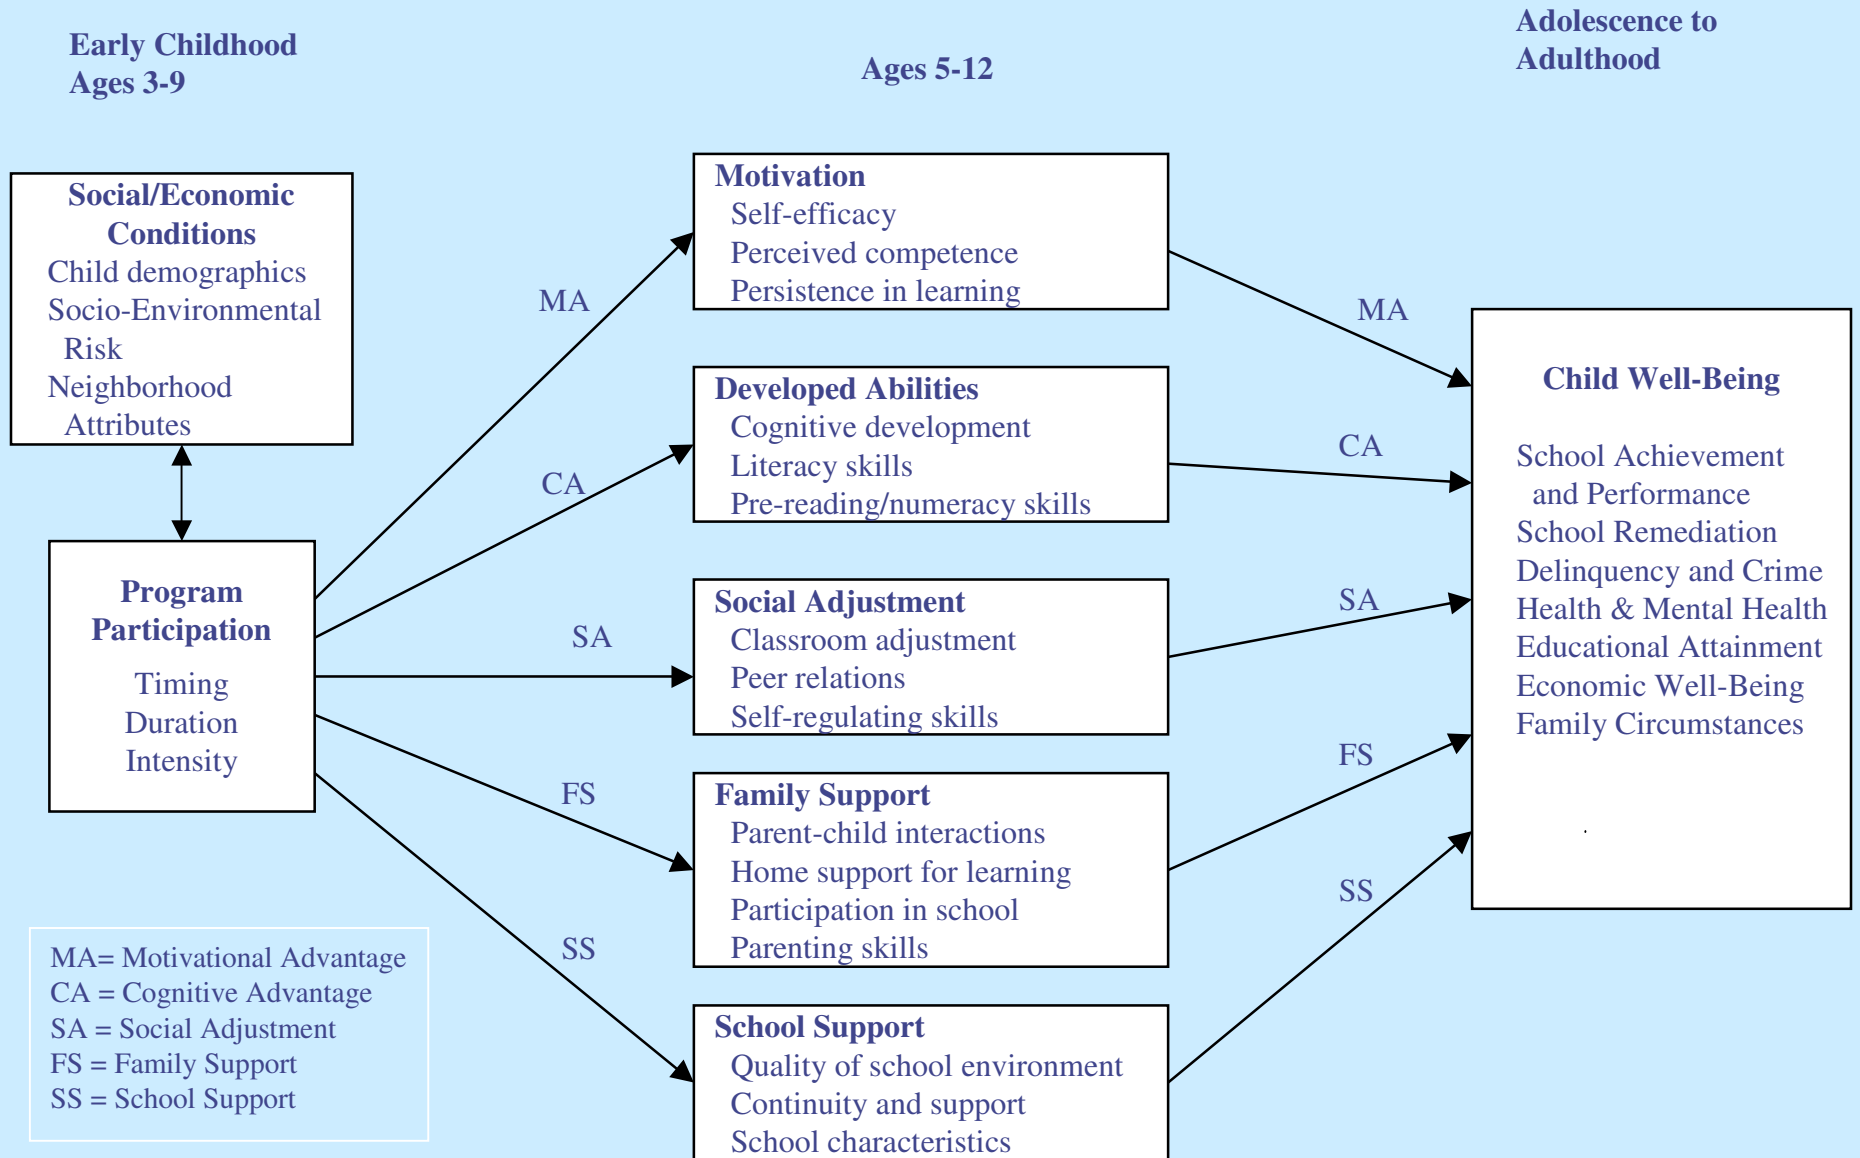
Early Childhood
Ages 3-9

Ages 5-12

Adolescence to
Adulthood

Social/Economic Conditions
Child demographics
Socio-Environmental Risk
Neighborhood Attributes

Program Participation
Timing
Duration
Intensity

MA

CA

SA

FS

SS

Motivation
Self-efficacy
Perceived competence
Persistence in learning

Developed Abilities
Cognitive development
Literacy skills
Pre-reading/numeracy skills

Social Adjustment
Classroom adjustment
Peer relations
Self-regulating skills

Family Support
Parent-child interactions
Home support for learning
Participation in school
Parenting skills

School Support
Quality of school environment
Continuity and support
School characteristics

MA

CA

SA

FS

SS

Child Well-Being

School Achievement and Performance
School Remediation
Delinquency and Crime
Health & Mental Health
Educational Attainment
Economic Well-Being
Family Circumstances

MA= Motivational Advantage
CA = Cognitive Advantage
SA = Social Adjustment
FS = Family Support
SS = School Support